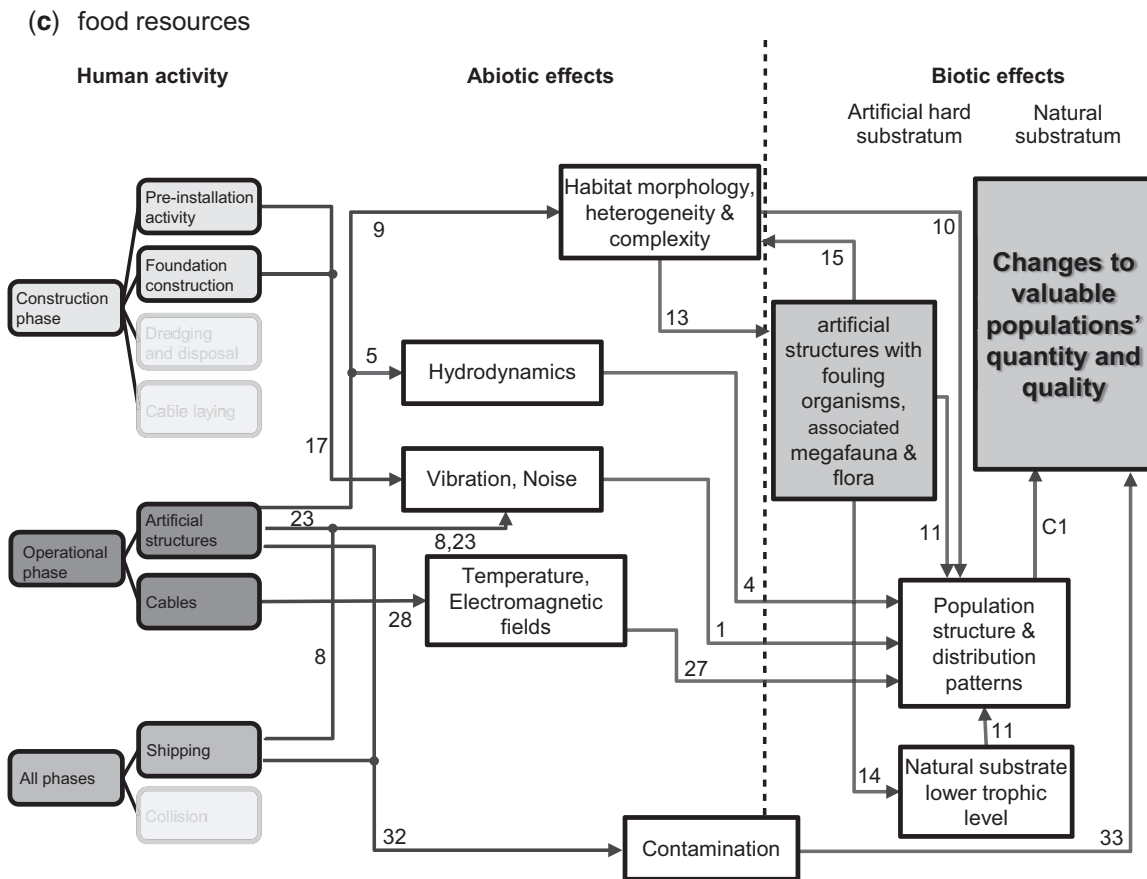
(c) food resources

Human activity

Abiotic effects

Biotic effects

Artificial hard substratum

Natural substratum

Construction phase

Pre-installation activity

Foundation construction

Dredging and disposal

Cable laying

Operational phase

Artificial structures

Cables

All phases

Shipping

Collision

Habitat morphology, heterogeneity & complexity

Hydrodynamics

Vibration, Noise

Temperature, Electromagnetic fields

Contamination

artificial structures with fouling organisms, associated megafauna & flora

Changes to valuable populations' quantity and quality

Population structure & distribution patterns

Natural substrate lower trophic level

9

10

15

13

5

17

23

8,23

28

8

4

1

27

11

C1

11

14

32

33